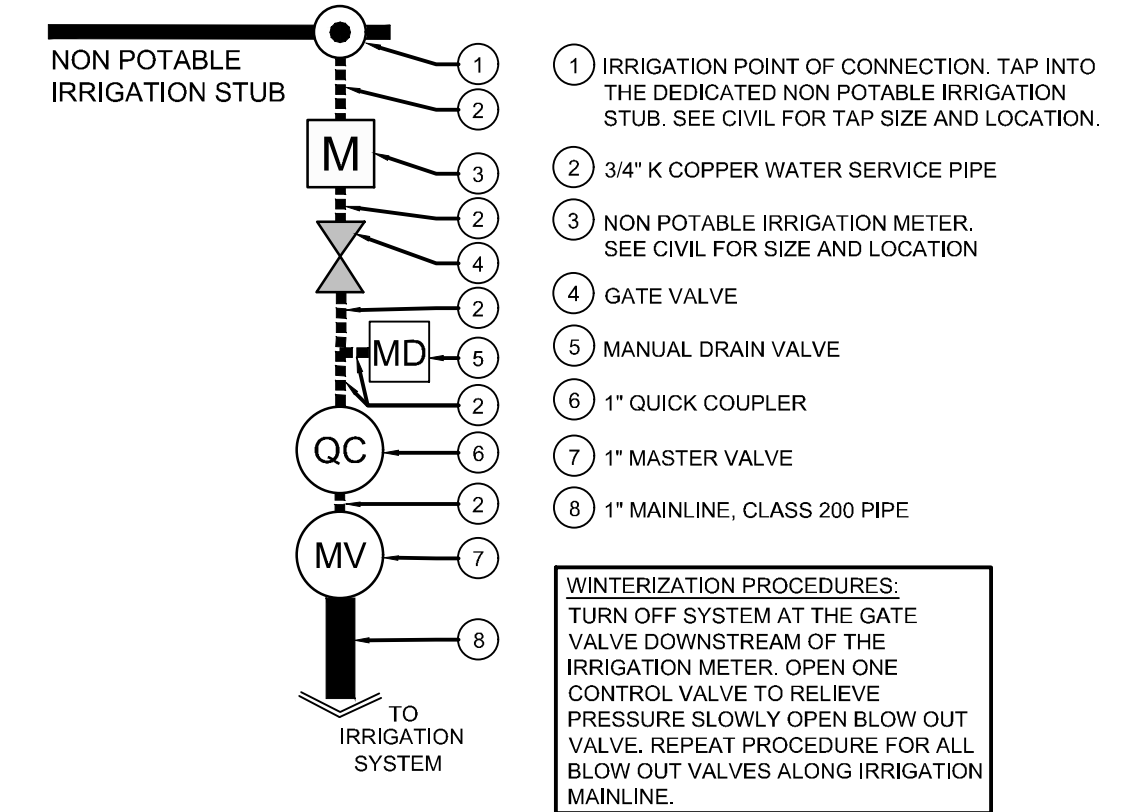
NON POTABLE IRRIGATION STUB

1
2
M
3
2
4
2
MD
5
2
QC
6
2
MV
7
8

TO IRRIGATION SYSTEM

1 IRRIGATION POINT OF CONNECTION. TAP INTO THE DEDICATED NON POTABLE IRRIGATION STUB. SEE CIVIL FOR TAP SIZE AND LOCATION.

2 3/4" K COPPER WATER SERVICE PIPE

3 NON POTABLE IRRIGATION METER. SEE CIVIL FOR SIZE AND LOCATION

4 GATE VALVE

5 MANUAL DRAIN VALVE

6 1" QUICK COUPLER

7 1" MASTER VALVE

8 1" MAINLINE, CLASS 200 PIPE

WINTERIZATION PROCEDURES:
TURN OFF SYSTEM AT THE GATE VALVE DOWNSTREAM OF THE IRRIGATION METER. OPEN ONE CONTROL VALVE TO RELIEVE PRESSURE SLOWLY OPEN BLOW OUT VALVE. REPEAT PROCEDURE FOR ALL BLOW OUT VALVES ALONG IRRIGATION MAINLINE.